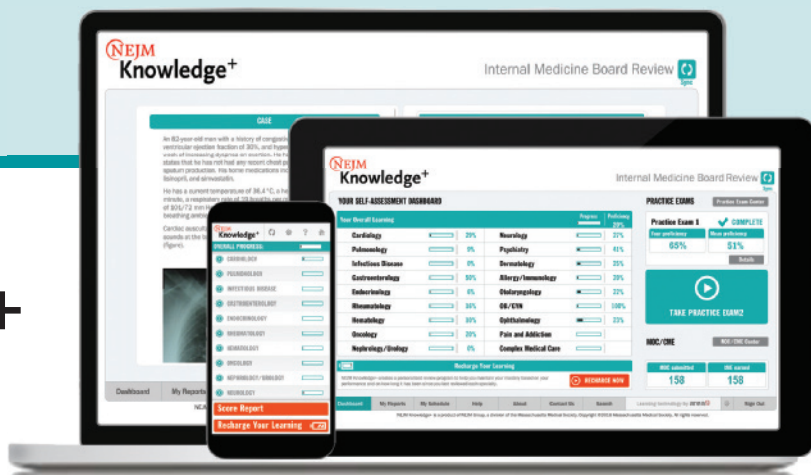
NEJM Knowledge+

Internal Medicine Board Review

CASE

An 83-year-old man with a history of congestive ventricular ejection fraction of 30%, and hype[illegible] week of increasing dyspnea on exertion. He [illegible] states that he has not had any recent chest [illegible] sputum production. His home medications inc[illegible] lisinopril, and simvastatin.

He has a current temperature of 36.4 °C, a he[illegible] minute, a respiratory rate of 19 breaths per m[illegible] of 101/72 mm H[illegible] breathing ambi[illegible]

Cardiac auscult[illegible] sounds at the b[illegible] (figure).

Dashboard

My Reports

NEJM Knowledge+

Internal Medicine Board Review

YOUR SELF-ASSESSMENT DASHBOARD

Your Overall Learning

| | Progress | Proficiency | | Progress | Proficiency |
|---|---|---|---|---|---|
| Cardiology | | 20% | Neurology | | 37% |
| Pulmonology | | 15% | Psychiatry | | 41% |
| Infectious Disease | | 0% | Dermatology | | 25% |
| Gastroenterology | | 50% | Allergy/Immunology | | 20% |
| Endocrinology | | 0% | Otolaryngology | | 22% |
| Rheumatology | | 35% | OB/GYN | | 100% |
| Hematology | | 10% | Ophthalmology | | 23% |
| Oncology | | 20% | Pain and Addiction | | |
| Nephrology/Urology | | 0% | Complex Medical Care | | |

Recharge Your Learning

RECHARGE NOW

PRACTICE EXAMS

Practice Exam Center

Practice Exam 1

COMPLETE

Your proficiency 65%

Mean proficiency 51%

Details

TAKE PRACTICE EXAM2

MOC/CME

MOC / CME Center

MOC submitted 158

CME earned 158

Dashboard | My Reports | My Schedule | Help | About | Contact Us | Search | Sign Out

NEJM Knowledge+

OVERALL PROGRESS

CARDIOLOGY
PULMONOLOGY
INFECTIOUS DISEASE
GASTROENTEROLOGY
ENDOCRINOLOGY
RHEUMATOLOGY
HEMATOLOGY
ONCOLOGY
NEPHROLOGY / UROLOGY
NEUROLOGY

Score Report

Recharge Your Learning